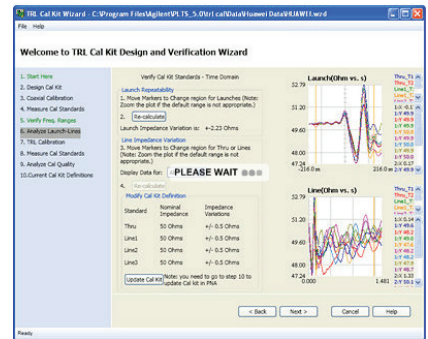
TRL Cal Kit Wizard - C:\Program Files\Agilent\PLTS_5.0\trl cal\Data\Huawei Data\HUAWEI.wzd

File Help

Welcome to TRL Cal Kit Design and Verification Wizard

1. Start Here
2. Design Cal Kit
3. Coaxial Calibration
4. Measure Cal Standards
5. Verify Freq. Ranges
6. Analyze Launch-Lines
7. TRL Calibration
8. Measure Cal Standards
9. Analyze Cal Quality
10.Current Cal Kit Definitions

Verify Cal Kit Standards - Time Domain

Launch Repeatability
1. Move Markers to Change region for Launches (Note: Zoom the plot if the default range is not appropriate.)
2. Re-calculate
Launch Impedance Variation is: +-2.23 Ohms

Line Impedance Variation
3. Move Markers to Change region for Thru or Lines (Note: Zoom the plot if the default range is not appropriate.)
Display Data for: PLEASE WAIT
4. Re-calculate

Modify Cal Kit Definition

| Standard | Nominal Impedance | Impedance Variations |
|---|---|---|
| Thru | 50 Ohms | +/- 0.5 Ohms |
| Line1 | 50 Ohms | +/- 0.5 Ohms |
| Line2 | 50 Ohms | +/- 0.5 Ohms |
| Line3 | 50 Ohms | +/- 0.5 Ohms |

Update Cal Kit Note: you need to go to step 10 to update Cal kit in PNA

Launch(Ohm vs. s)
52.79
51.20
49.60
48.00
47.24
-216.0 m
216.0 m

Thru_T1
Line1_T
Line2_T
Line3_T
1:Y 49.5
1:Y 49.5
1:Y 49.5
1:Y 50.0
2:X 5.17

Line(Ohm vs. s)
52.79
51.20
49.60
48.00
47.24
0.000
1.481

Thru_T1
Line1_T
Line2_T
Line3_T
1:Y 49.8
1:Y 48.6
1:Y 49.6
1:Y 48.7
2:X 50.1

< Back Next > Cancel Help

Ready